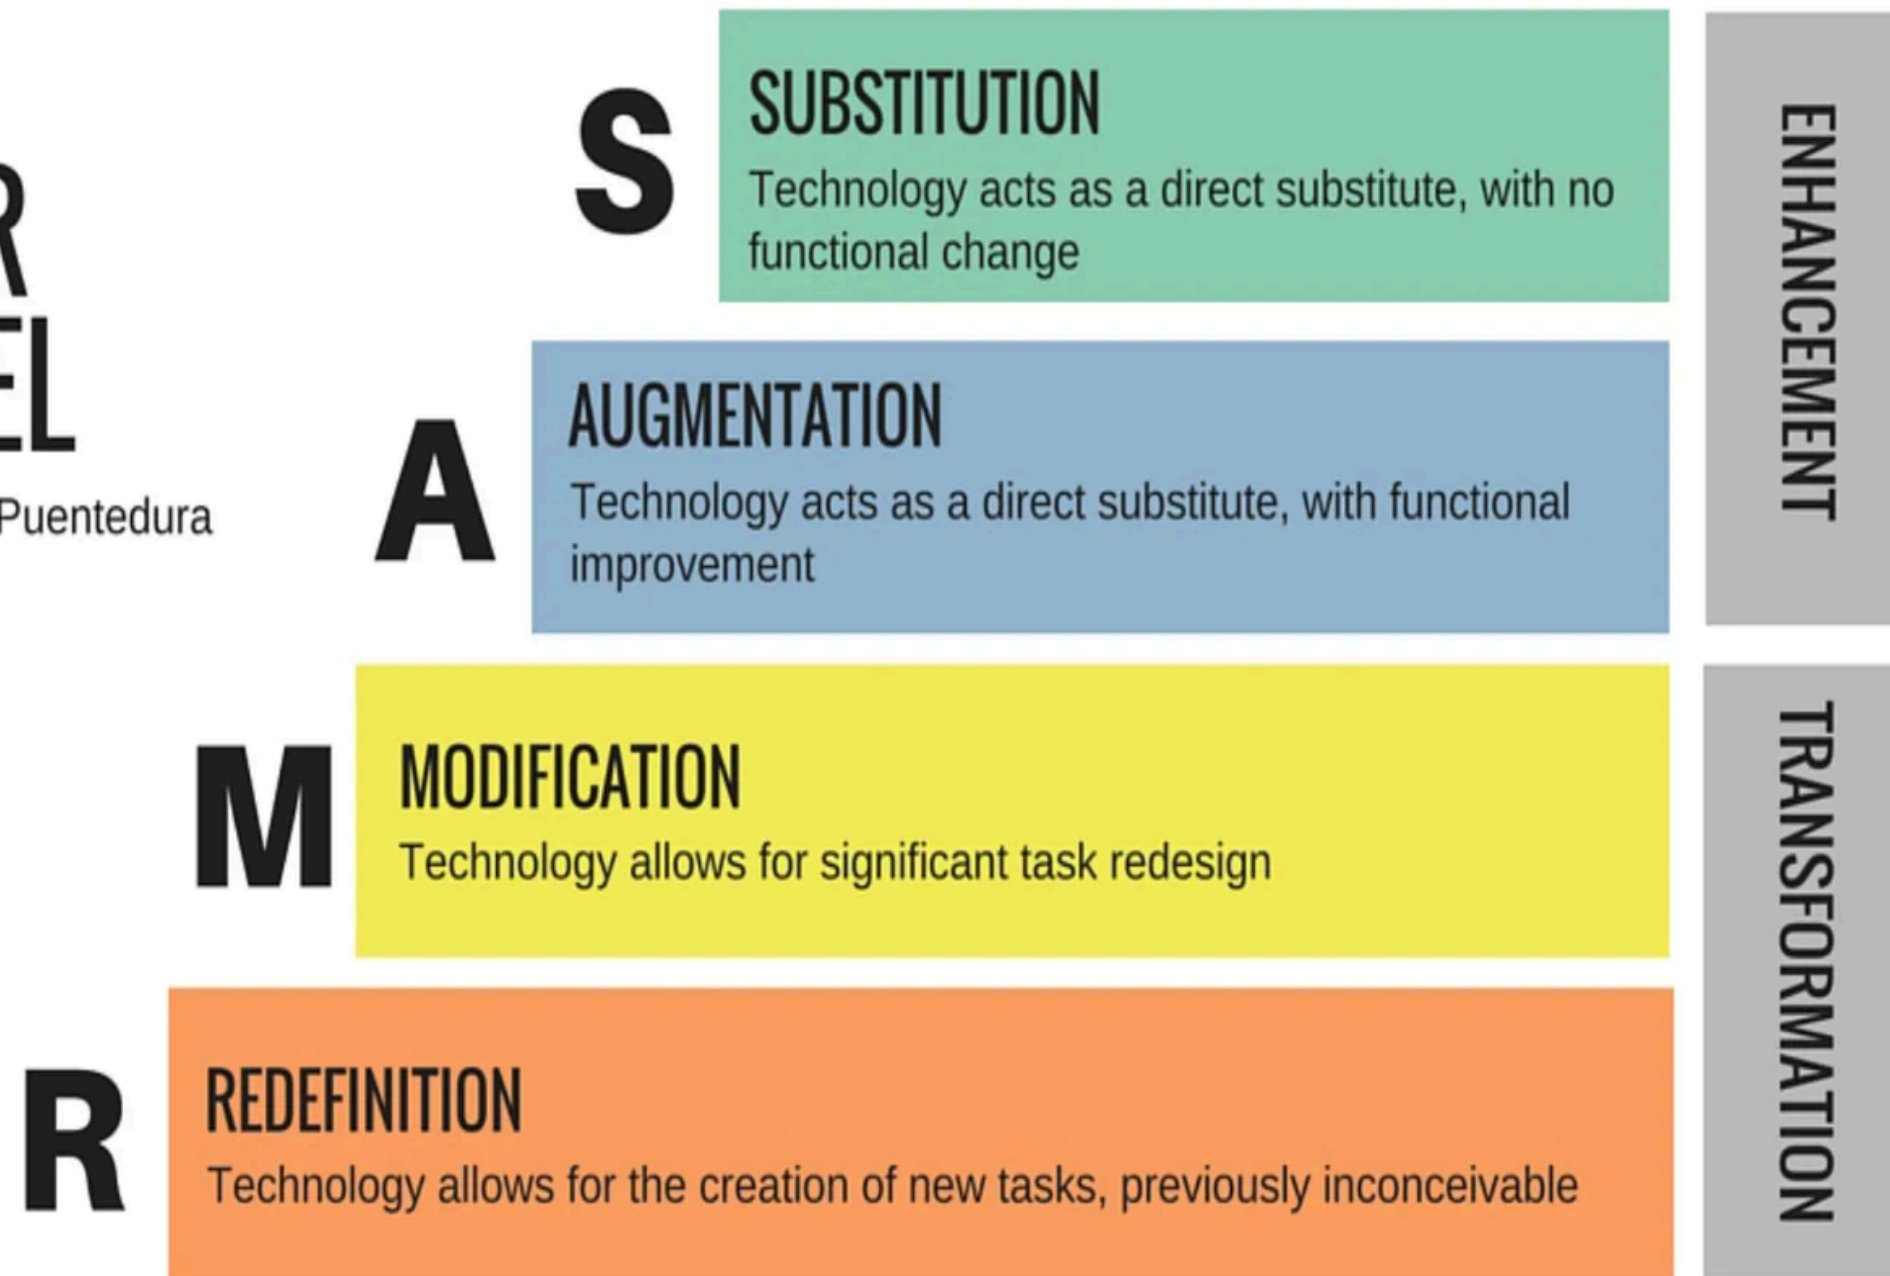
R
EL
Puentedura

S
SUBSTITUTION
Technology acts as a direct substitute, with no functional change

A
AUGMENTATION
Technology acts as a direct substitute, with functional improvement

M
MODIFICATION
Technology allows for significant task redesign

R
REDEFINITION
Technology allows for the creation of new tasks, previously inconceivable

ENHANCEMENT

TRANSFORMATION